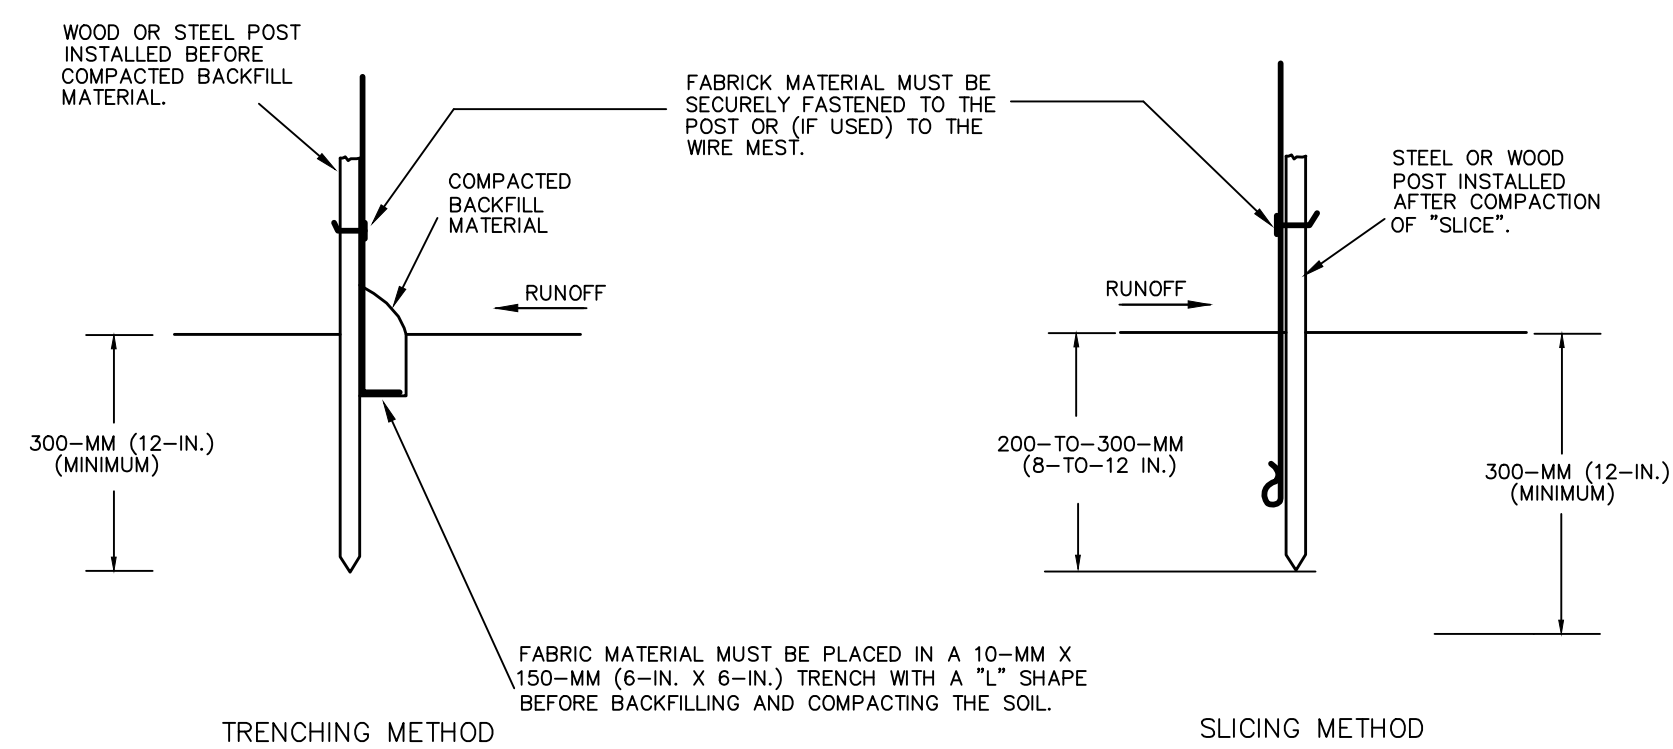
WOOD OR STEEL POST INSTALLED BEFORE COMPACTED BACKFILL MATERIAL.

FABRICK MATERIAL MUST BE SECURELY FASTENED TO THE POST OR (IF USED) TO THE WIRE MEST.

COMPACTED BACKFILL MATERIAL

STEEL OR WOOD POST INSTALLED AFTER COMPACTION OF "SLICE".

RUNOFF

RUNOFF

300–MM (12–IN.) (MINIMUM)

200–TO–300–MM (8–TO–12 IN.)

300–MM (12–IN.) (MINIMUM)

FABRIC MATERIAL MUST BE PLACED IN A 10–MM X 150–MM (6–IN. X 6–IN.) TRENCH WITH A "L" SHAPE BEFORE BACKFILLING AND COMPACTING THE SOIL.

TRENCHING METHOD

SLICING METHOD